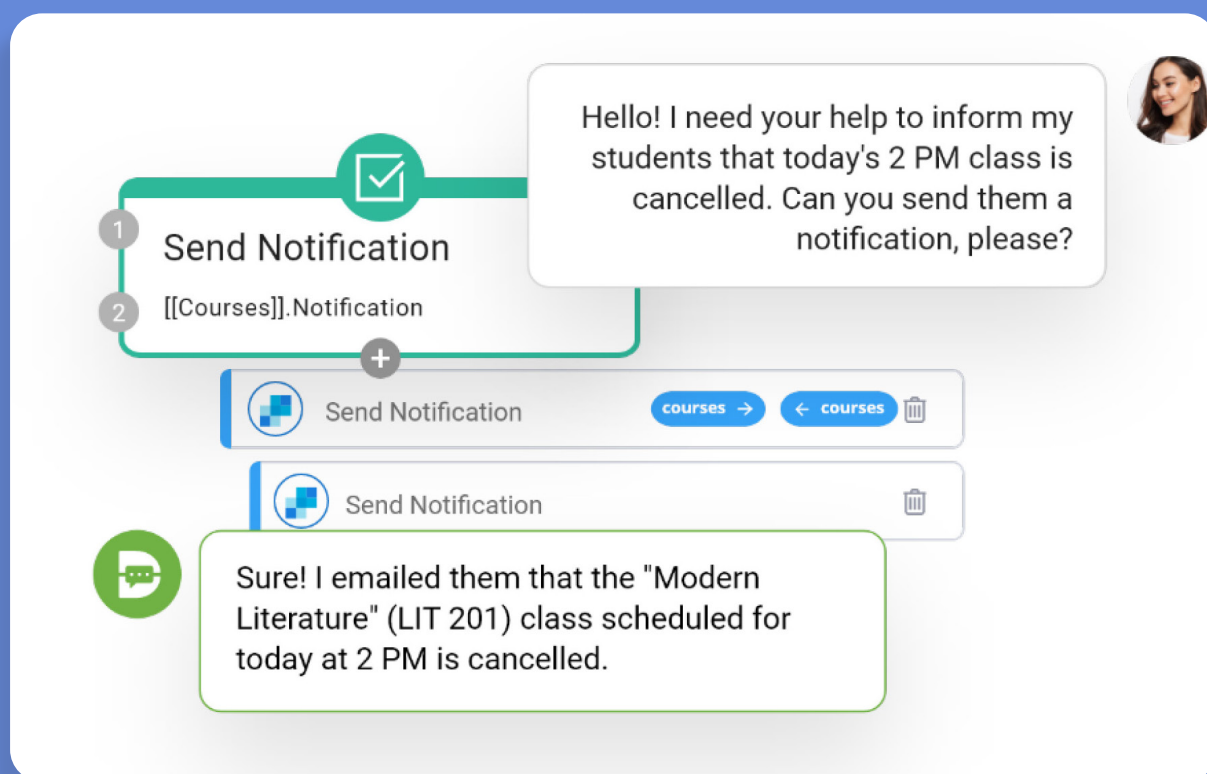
Hello! I need your help to inform my students that today's 2 PM class is cancelled. Can you send them a notification, please?

1
Send Notification
2
[[Courses]].Notification

Send Notification
courses →
← courses

Send Notification

Sure! I emailed them that the "Modern Literature" (LIT 201) class scheduled for today at 2 PM is cancelled.